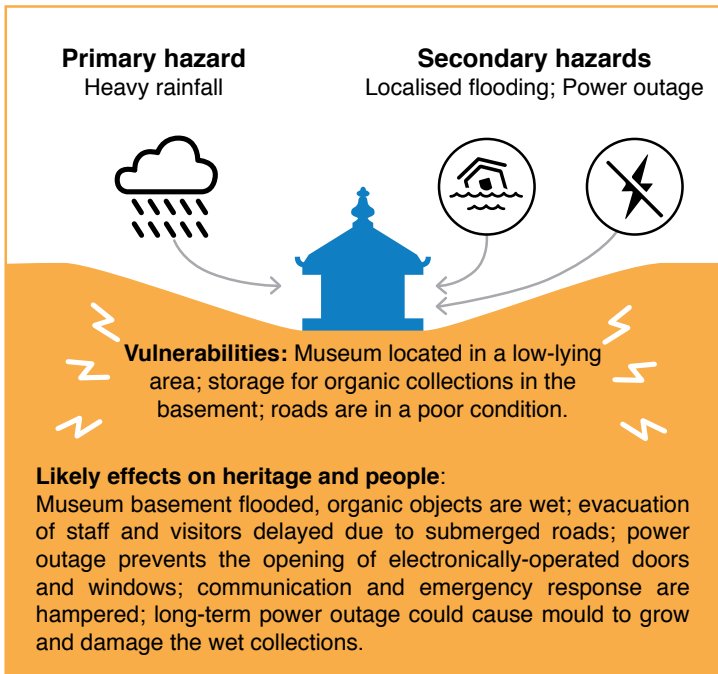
Primary hazard
Heavy rainfall

Secondary hazards
Localised flooding; Power outage

Vulnerabilities: Museum located in a low-lying area; storage for organic collections in the basement; roads are in a poor condition.

Likely effects on heritage and people:
Museum basement flooded, organic objects are wet; evacuation of staff and visitors delayed due to submerged roads; power outage prevents the opening of electronically-operated doors and windows; communication and emergency response are hampered; long-term power outage could cause mould to grow and damage the wet collections.